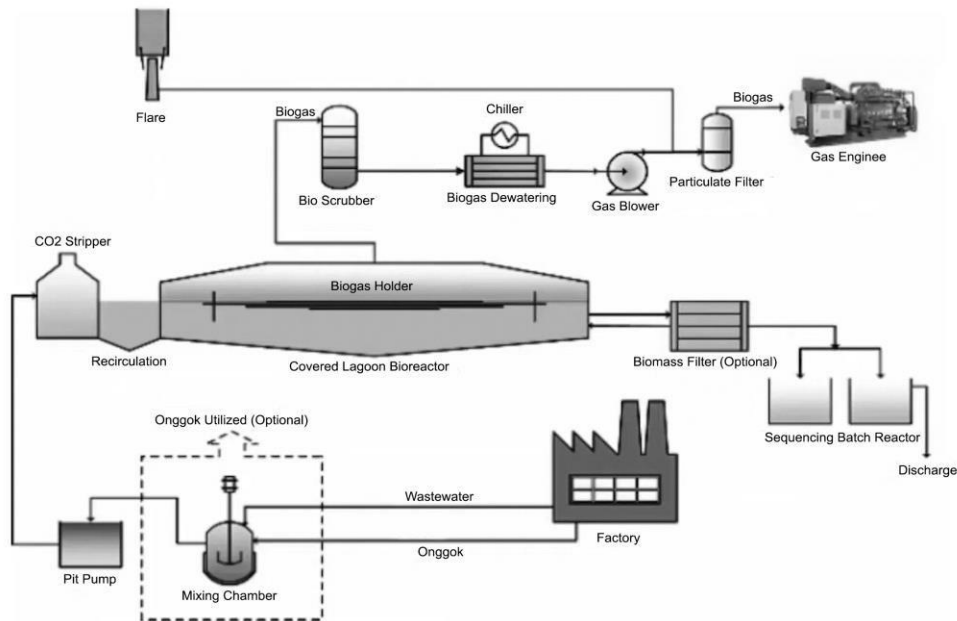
Flare

Biogas

Chiller

Biogas

Gas Enginee

Bio Scrubber

Biogas Dewatering

Gas Blower

Particulate Filter

CO2 Stripper

Biogas Holder

Recirculation

Covered Lagoon Bioreactor

Biomass Filter (Optional)

Onggok Utilized (Optional)

Sequencing Batch Reactor

Discharge

Wastewater

Onggok

Factory

Pit Pump

Mixing Chamber